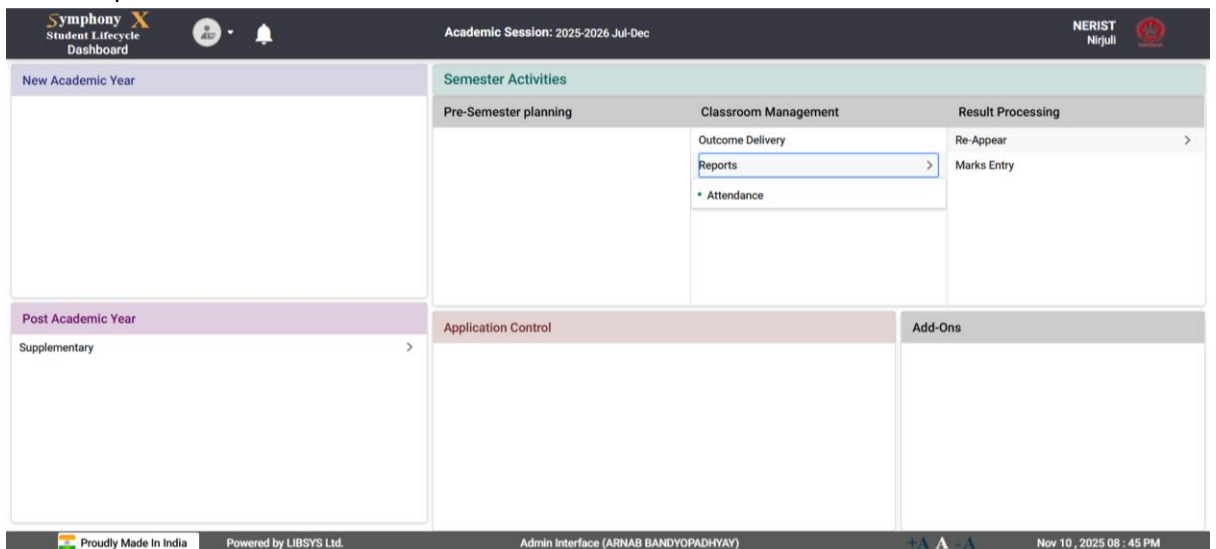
Symphony X
Student Lifecycle
Dashboard

Academic Session: 2025-2026 Jul-Dec

NERIST
Nirjuli

New Academic Year

Semester Activities

Pre-Semester planning

Classroom Management

Outcome Delivery

Reports >

• Attendance

Result Processing

Re-Appear >

Marks Entry

Post Academic Year

Supplementary >

Application Control

Add-Ons

Proudly Made In India

Powered by LIBSYS Ltd.

Admin Interface (ARNAB BANDYOPADHYAY)

+A A -A

Nov 10 , 2025 08 : 45 PM